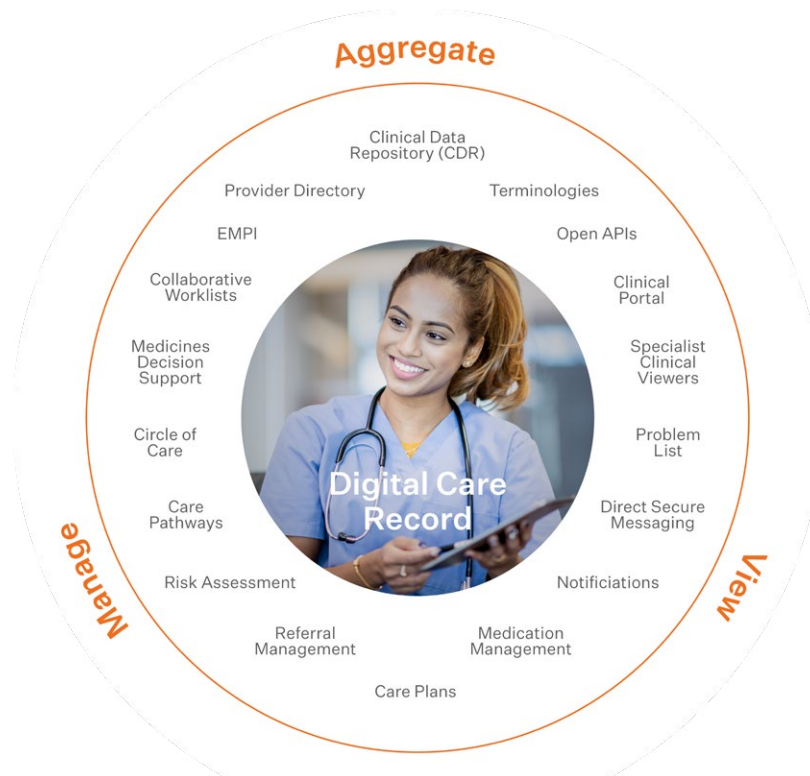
Aggregate

Clinical Data Repository (CDR)

Terminologies

Open APIs

Clinical Portal

Specialist Clinical Viewers

Problem List

Direct Secure Messaging

Notifications

Medication Management

Care Plans

Referral Management

Risk Assessment

Care Pathways

Circle of Care

Medicines Decision Support

Collaborative Worklists

EMPI

Provider Directory

Digital Care Record

Manage

View